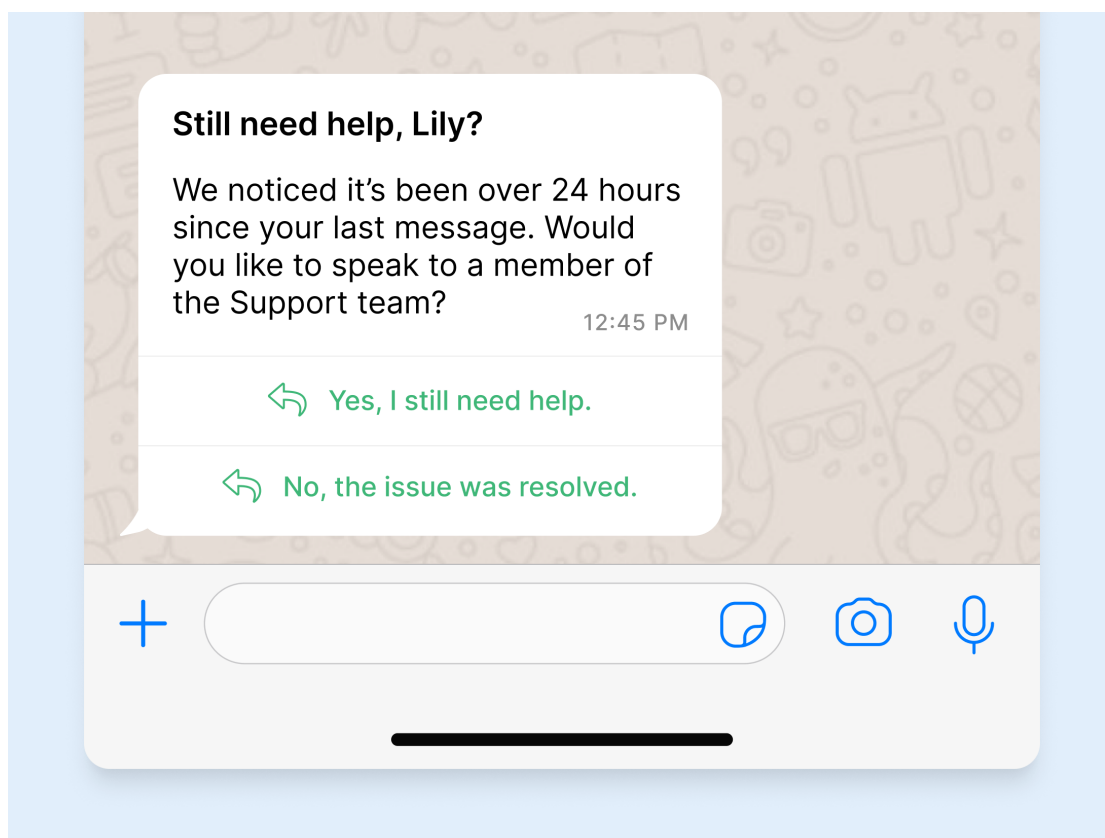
Still need help, Lily?

We noticed it’s been over 24 hours since your last message. Would you like to speak to a member of the Support team?

12:45 PM

Yes, I still need help.

No, the issue was resolved.